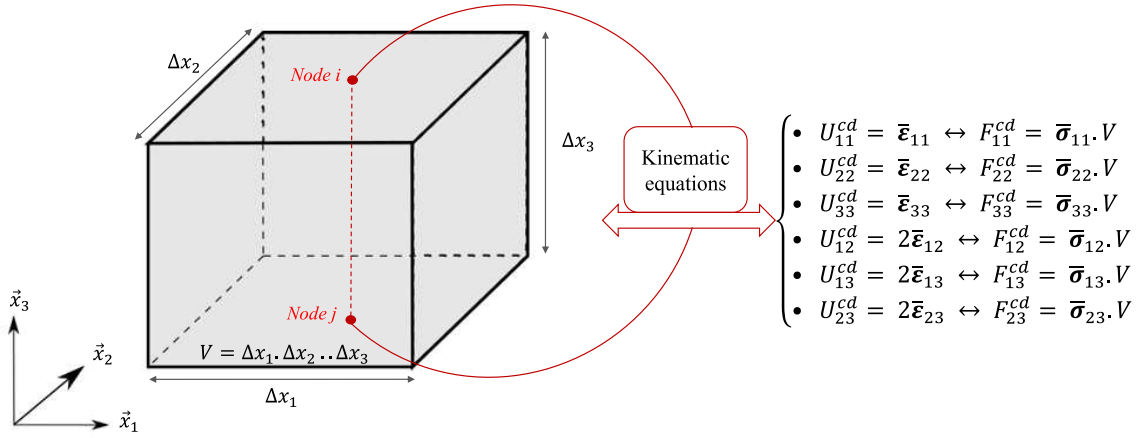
$\Delta x_2$

Node $i$

$\Delta x_3$

Kinematic equations

- $U_{11}^{cd} = \bar{\boldsymbol{\varepsilon}}_{11} \leftrightarrow F_{11}^{cd} = \bar{\boldsymbol{\sigma}}_{11}.V$
- $U_{22}^{cd} = \bar{\boldsymbol{\varepsilon}}_{22} \leftrightarrow F_{22}^{cd} = \bar{\boldsymbol{\sigma}}_{22}.V$
- $U_{33}^{cd} = \bar{\boldsymbol{\varepsilon}}_{33} \leftrightarrow F_{33}^{cd} = \bar{\boldsymbol{\sigma}}_{33}.V$
- $U_{12}^{cd} = 2\bar{\boldsymbol{\varepsilon}}_{12} \leftrightarrow F_{12}^{cd} = \bar{\boldsymbol{\sigma}}_{12}.V$
- $U_{13}^{cd} = 2\bar{\boldsymbol{\varepsilon}}_{13} \leftrightarrow F_{13}^{cd} = \bar{\boldsymbol{\sigma}}_{13}.V$
- $U_{23}^{cd} = 2\bar{\boldsymbol{\varepsilon}}_{23} \leftrightarrow F_{23}^{cd} = \bar{\boldsymbol{\sigma}}_{23}.V$

Node $j$

$\vec{x}_3$

$\vec{x}_2$

$V = \Delta x_1.\Delta x_2..\Delta x_3$

$\Delta x_1$

$\vec{x}_1$